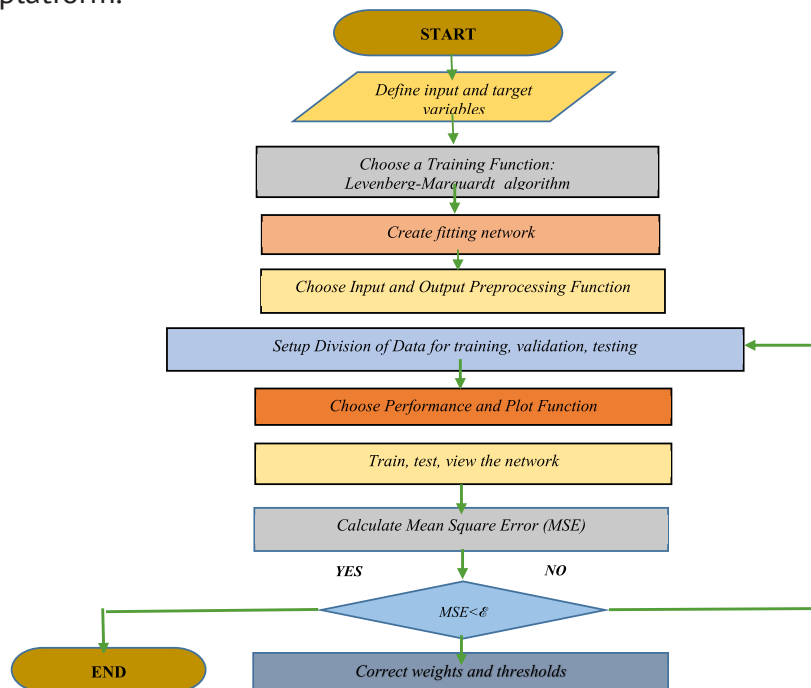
platform.

START

Define input and target variables

Choose a Training Function: Levenberg-Marquardt algorithm

Create fitting network

Choose Input and Output Preprocessing Function

Setup Division of Data for training, validation, testing

Choose Performance and Plot Function

Train, test, view the network

Calculate Mean Square Error (MSE)

YES

NO

MSE<$\mathcal{E}$

END

Correct weights and thresholds